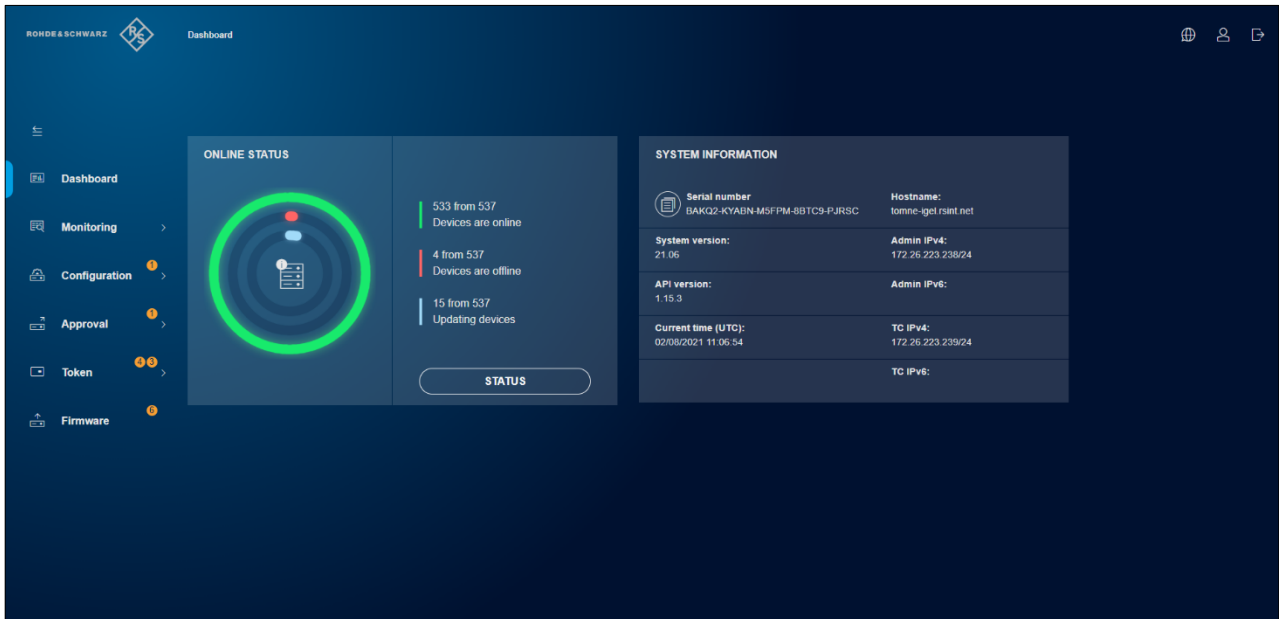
ROHDE&SCHWARZ

Dashboard

Dashboard

Monitoring

Configuration 1

Approval 1

Token 4 3

Firmware 6

ONLINE STATUS

533 from 537
Devices are online

4 from 537
Devices are offline

15 from 537
Updating devices

STATUS

SYSTEM INFORMATION

| Serial number<br>BAKQ2-KYABN-M5FPM-8BTC9-PJRSC | Hostname:<br>tomne-igel.rsint.net |
|---|---|
| System version:<br>21.06 | Admin IPv4:<br>172.26.223.238/24 |
| API version:<br>1.15.3 | Admin IPv6: |
| Current time (UTC):<br>02/08/2021 11:06:54 | TC IPv4:<br>172.26.223.239/24 |
| | TC IPv6: |